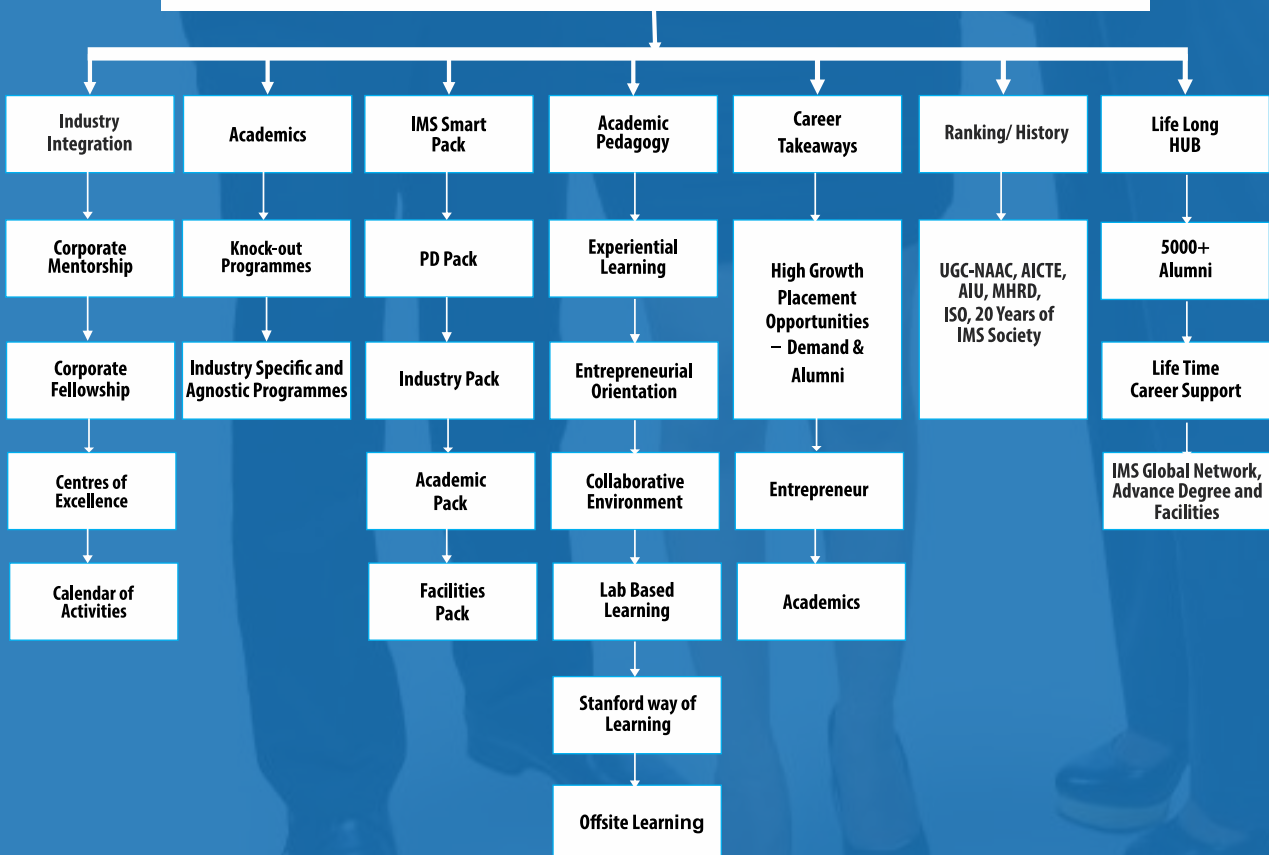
Industry Integration

Corporate Mentorship

Corporate Fellowship

Centres of Excellence

Calendar of Activities

Academics

Knock-out Programmes

Industry Specific and Agnostic Programmes

IMS Smart Pack

PD Pack

Industry Pack

Academic Pack

Facilities Pack

Academic Pedagogy

Experiential Learning

Entrepreneurial Orientation

Collaborative Environment

Lab Based Learning

Stanford way of Learning

Offsite Learning

Career Takeaways

High Growth Placement Opportunities – Demand & Alumni

Entrepreneur

Academics

Ranking/ History

UGC-NAAC, AICTE, AIU, MHRD, ISO, 20 Years of IMS Society

Life Long HUB

5000+ Alumni

Life Time Career Support

IMS Global Network, Advance Degree and Facilities